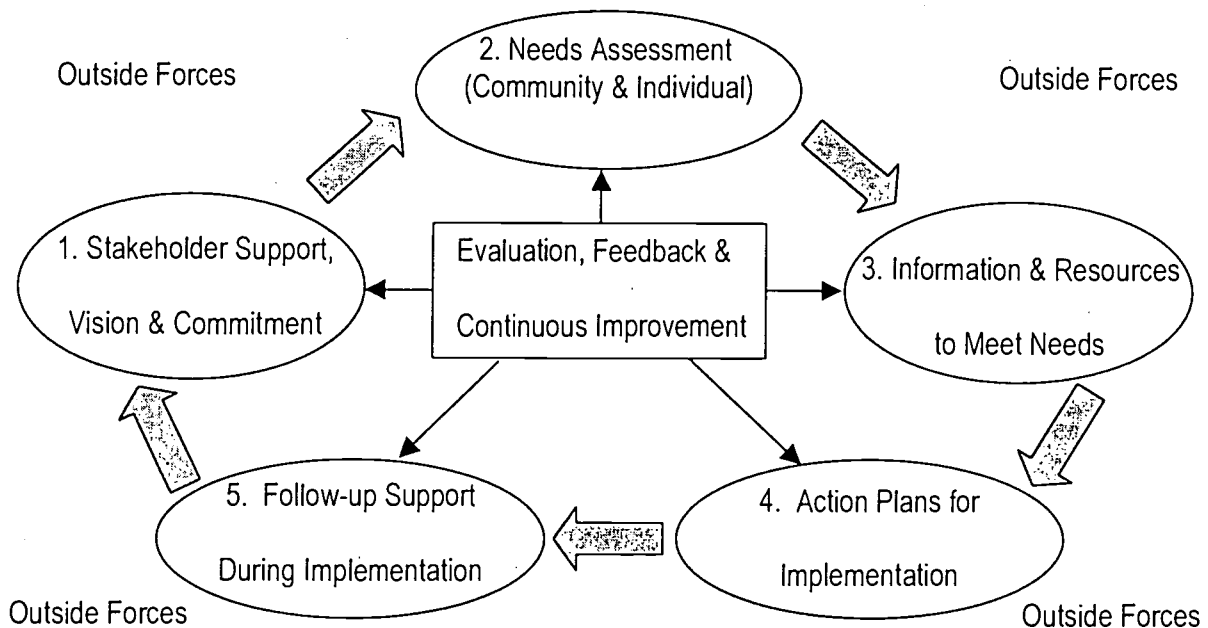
Outside Forces

2. Needs Assessment (Community & Individual)

Outside Forces

1. Stakeholder Support, Vision & Commitment

Evaluation, Feedback & Continuous Improvement

3. Information & Resources to Meet Needs

5. Follow-up Support During Implementation

4. Action Plans for Implementation

Outside Forces

Outside Forces